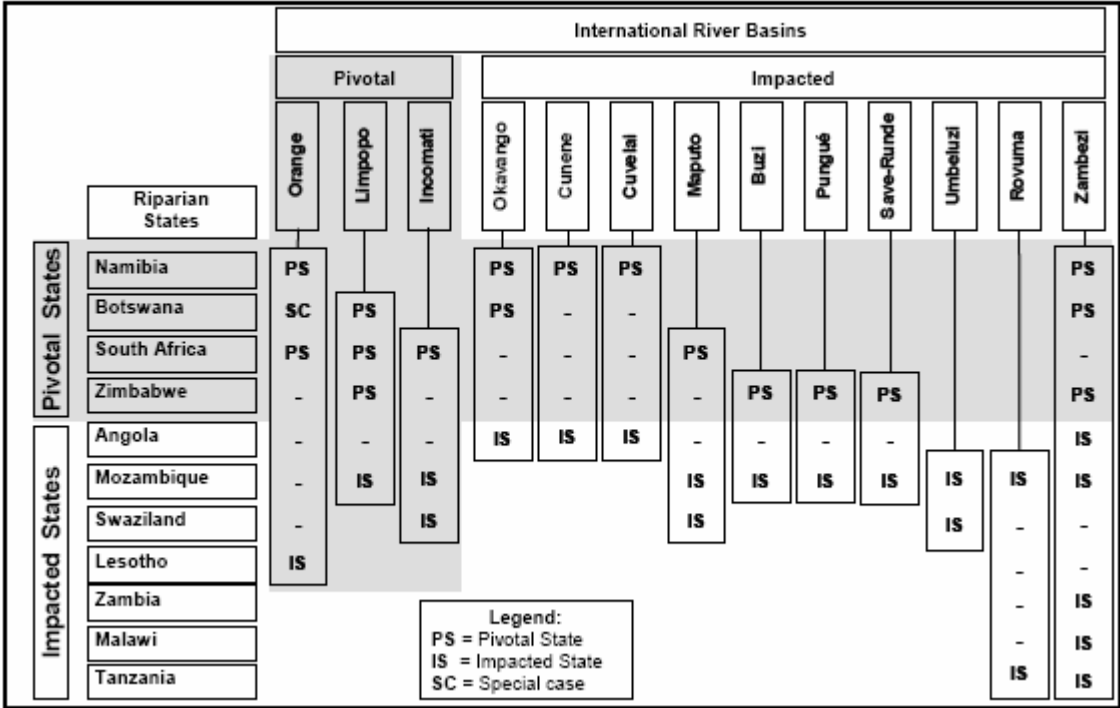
International River Basins

Pivotal

Impacted

| Riparian States | Orange | Limpopo | Incomati | Okavango | Cunene | Cuvelai | Maputo | Buzi | Pungué | Save-Runde | Umbeluzi | Rovuma | Zambezi |
|---|---|---|---|---|---|---|---|---|---|---|---|---|---|
| Namibia | PS | | | PS | PS | PS | | | | | | | PS |
| Botswana | SC | PS | | PS | - | - | | | | | | | PS |
| South Africa | PS | PS | PS | - | - | - | PS | | | | | | - |
| Zimbabwe | - | PS | - | - | - | - | - | PS | PS | PS | | | PS |
| Angola | - | - | - | IS | IS | IS | - | - | - | - | | | IS |
| Mozambique | - | IS | IS | | | | IS | IS | IS | IS | IS | IS | IS |
| Swaziland | - | | IS | | | | IS | | | | IS | - | - |
| Lesotho | IS | | | | | | | | | | | - | - |
| Zambia | | | | | | | | | | | | - | IS |
| Malawi | | | | | | | | | | | | - | IS |
| Tanzania | | | | | | | | | | | | IS | IS |

Pivotal States

Impacted States

Legend:
PS = Pivotal State
IS = Impacted State
SC = Special case